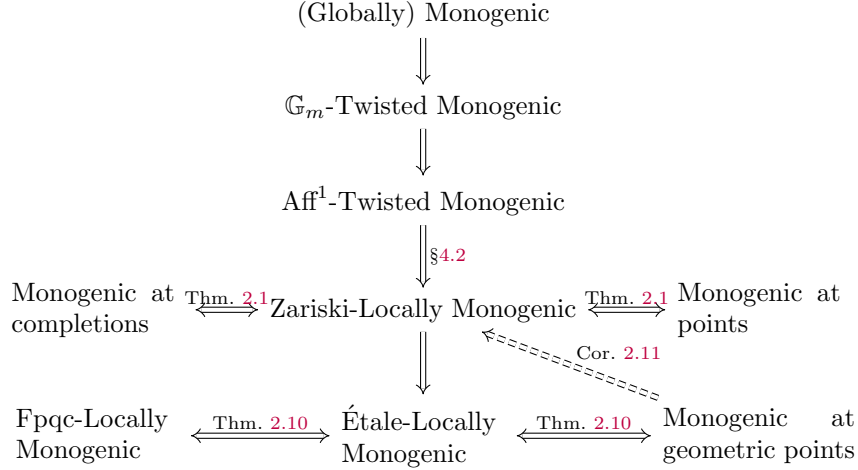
(Globally) Monogenic

$\mathbb{G}_m$-Twisted Monogenic

$\mathrm{Aff}^1$-Twisted Monogenic

§4.2

Monogenic at completions

Thm. 2.1

Zariski-Locally Monogenic

Thm. 2.1

Monogenic at points

Cor. 2.11

Fpqc-Locally Monogenic

Thm. 2.10

Étale-Locally Monogenic

Thm. 2.10

Monogenic at geometric points